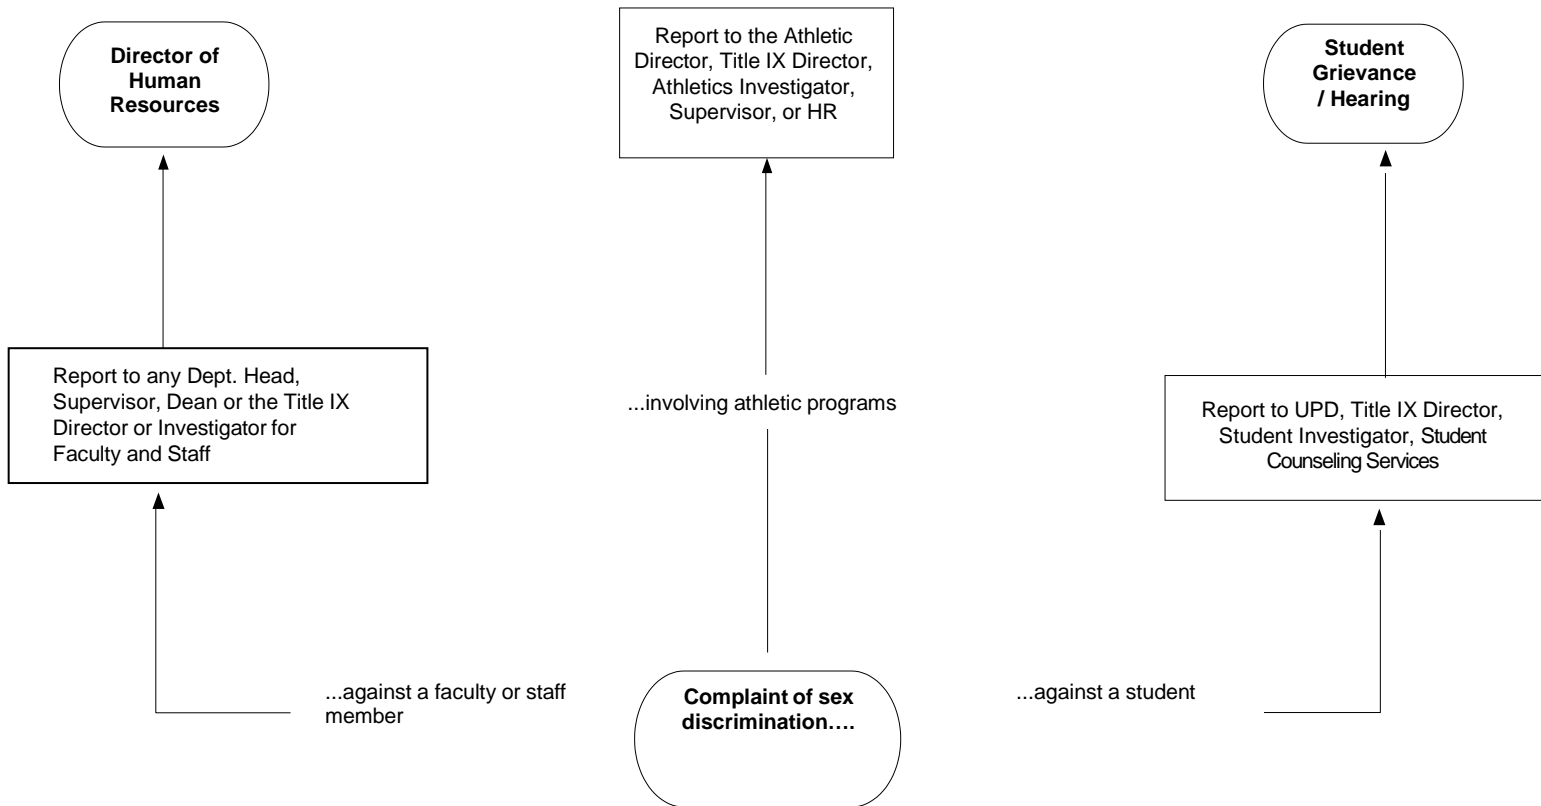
Director of Human Resources

Report to the Athletic Director, Title IX Director, Athletics Investigator, Supervisor, or HR

Student Grievance / Hearing

Report to any Dept. Head, Supervisor, Dean or the Title IX Director or Investigator for Faculty and Staff

...involving athletic programs

Report to UPD, Title IX Director, Student Investigator, Student Counseling Services

...against a faculty or staff member

Complaint of sex discrimination….

...against a student